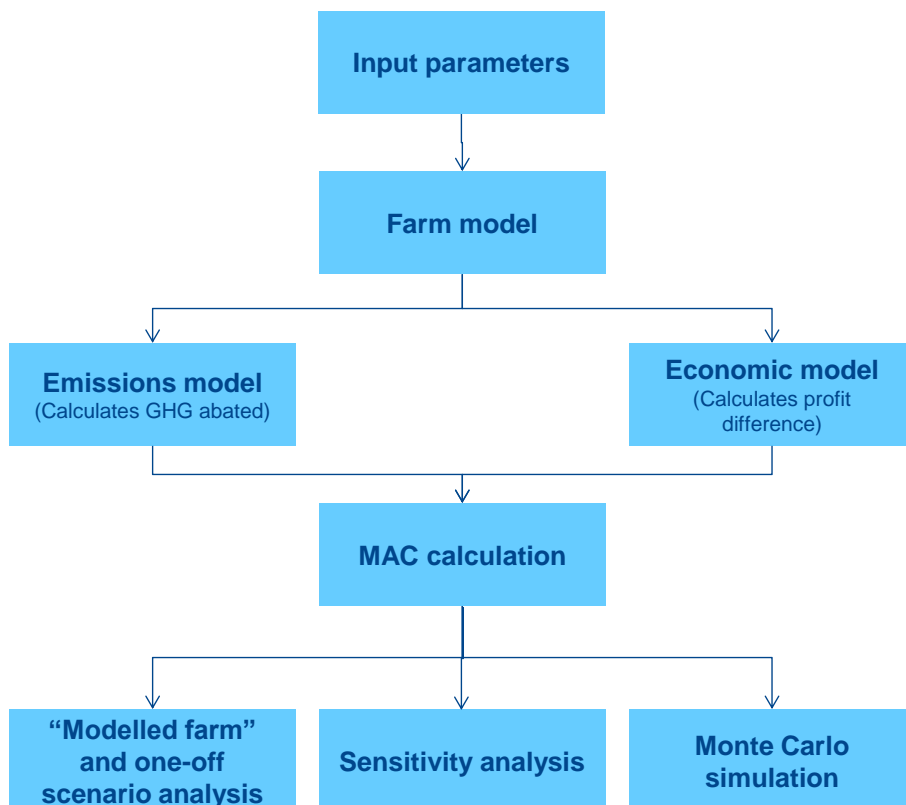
Input parameters

Farm model

Emissions model
(Calculates GHG abated)

Economic model
(Calculates profit difference)

MAC calculation

“Modelled farm” and one-off scenario analysis

Sensitivity analysis

Monte Carlo simulation